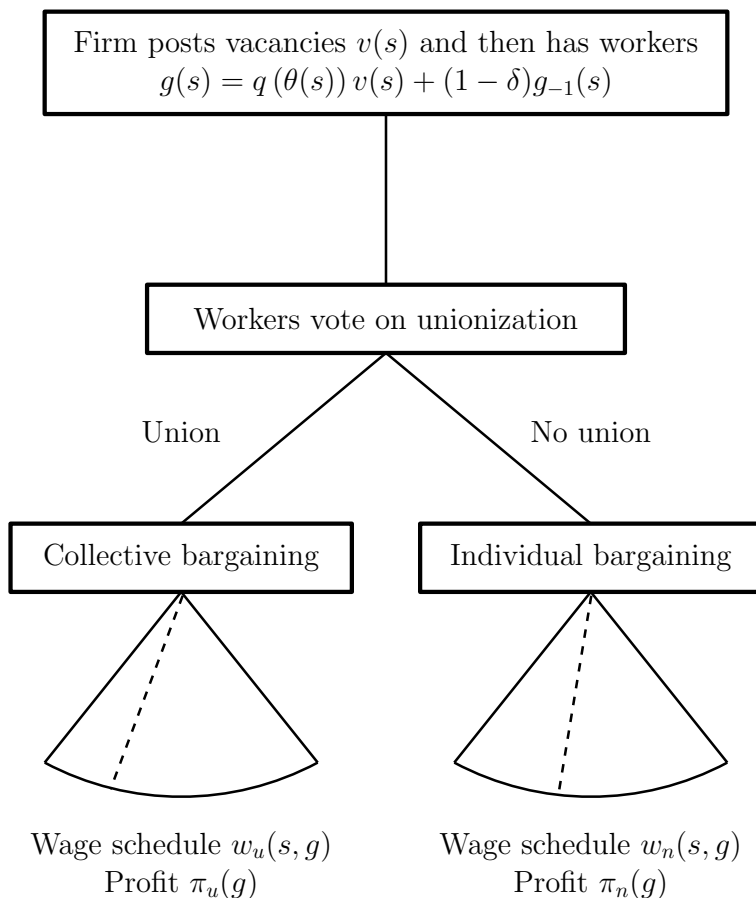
Firm posts vacancies $v(s)$ and then has workers
$g(s) = q(\theta(s))\, v(s) + (1 - \delta) g_{-1}(s)$

Workers vote on unionization

Union

No union

Collective bargaining

Individual bargaining

Wage schedule $w_u(s, g)$
Profit $\pi_u(g)$

Wage schedule $w_n(s, g)$
Profit $\pi_n(g)$